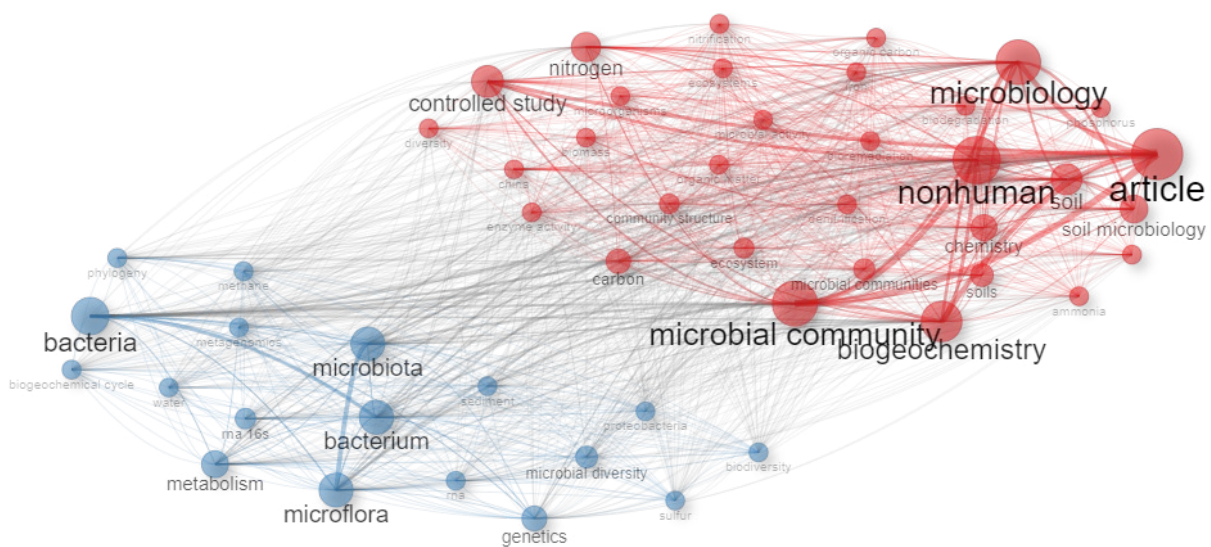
nitrification
organic carbon
nitrogen
ecosystems
microbiology
controlled study
microorganisms
phosphorus
biodegradation
diversity
microbial activity
biomass
bioremediation
china
organic matter
nonhuman
article
soil
enzyme activity
community structure
denitrification
chemistry
soil microbiology
phylogeny
methane
carbon
ecosystem
microbial communities
soils
ammonia
bacteria
metagenomics
microbial community
biogeochemistry
microbiota
biogeochemical cycle
water
sediment
rna 16s
bacterium
proteobacteria
metabolism
microbial diversity
biodiversity
microflora
rna
sulfur
genetics